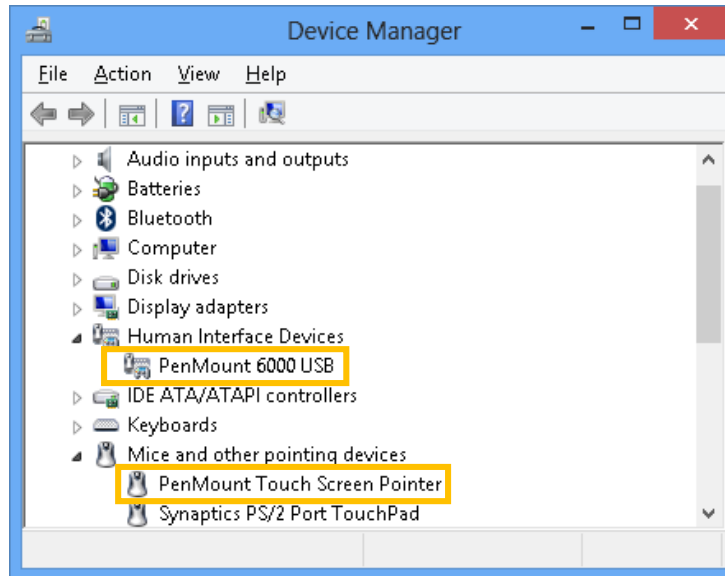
Device Manager

File Action View Help

Audio inputs and outputs
Batteries
Bluetooth
Computer
Disk drives
Display adapters
Human Interface Devices
PenMount 6000 USB
IDE ATA/ATAPI controllers
Keyboards
Mice and other pointing devices
PenMount Touch Screen Pointer
Synaptics PS/2 Port TouchPad